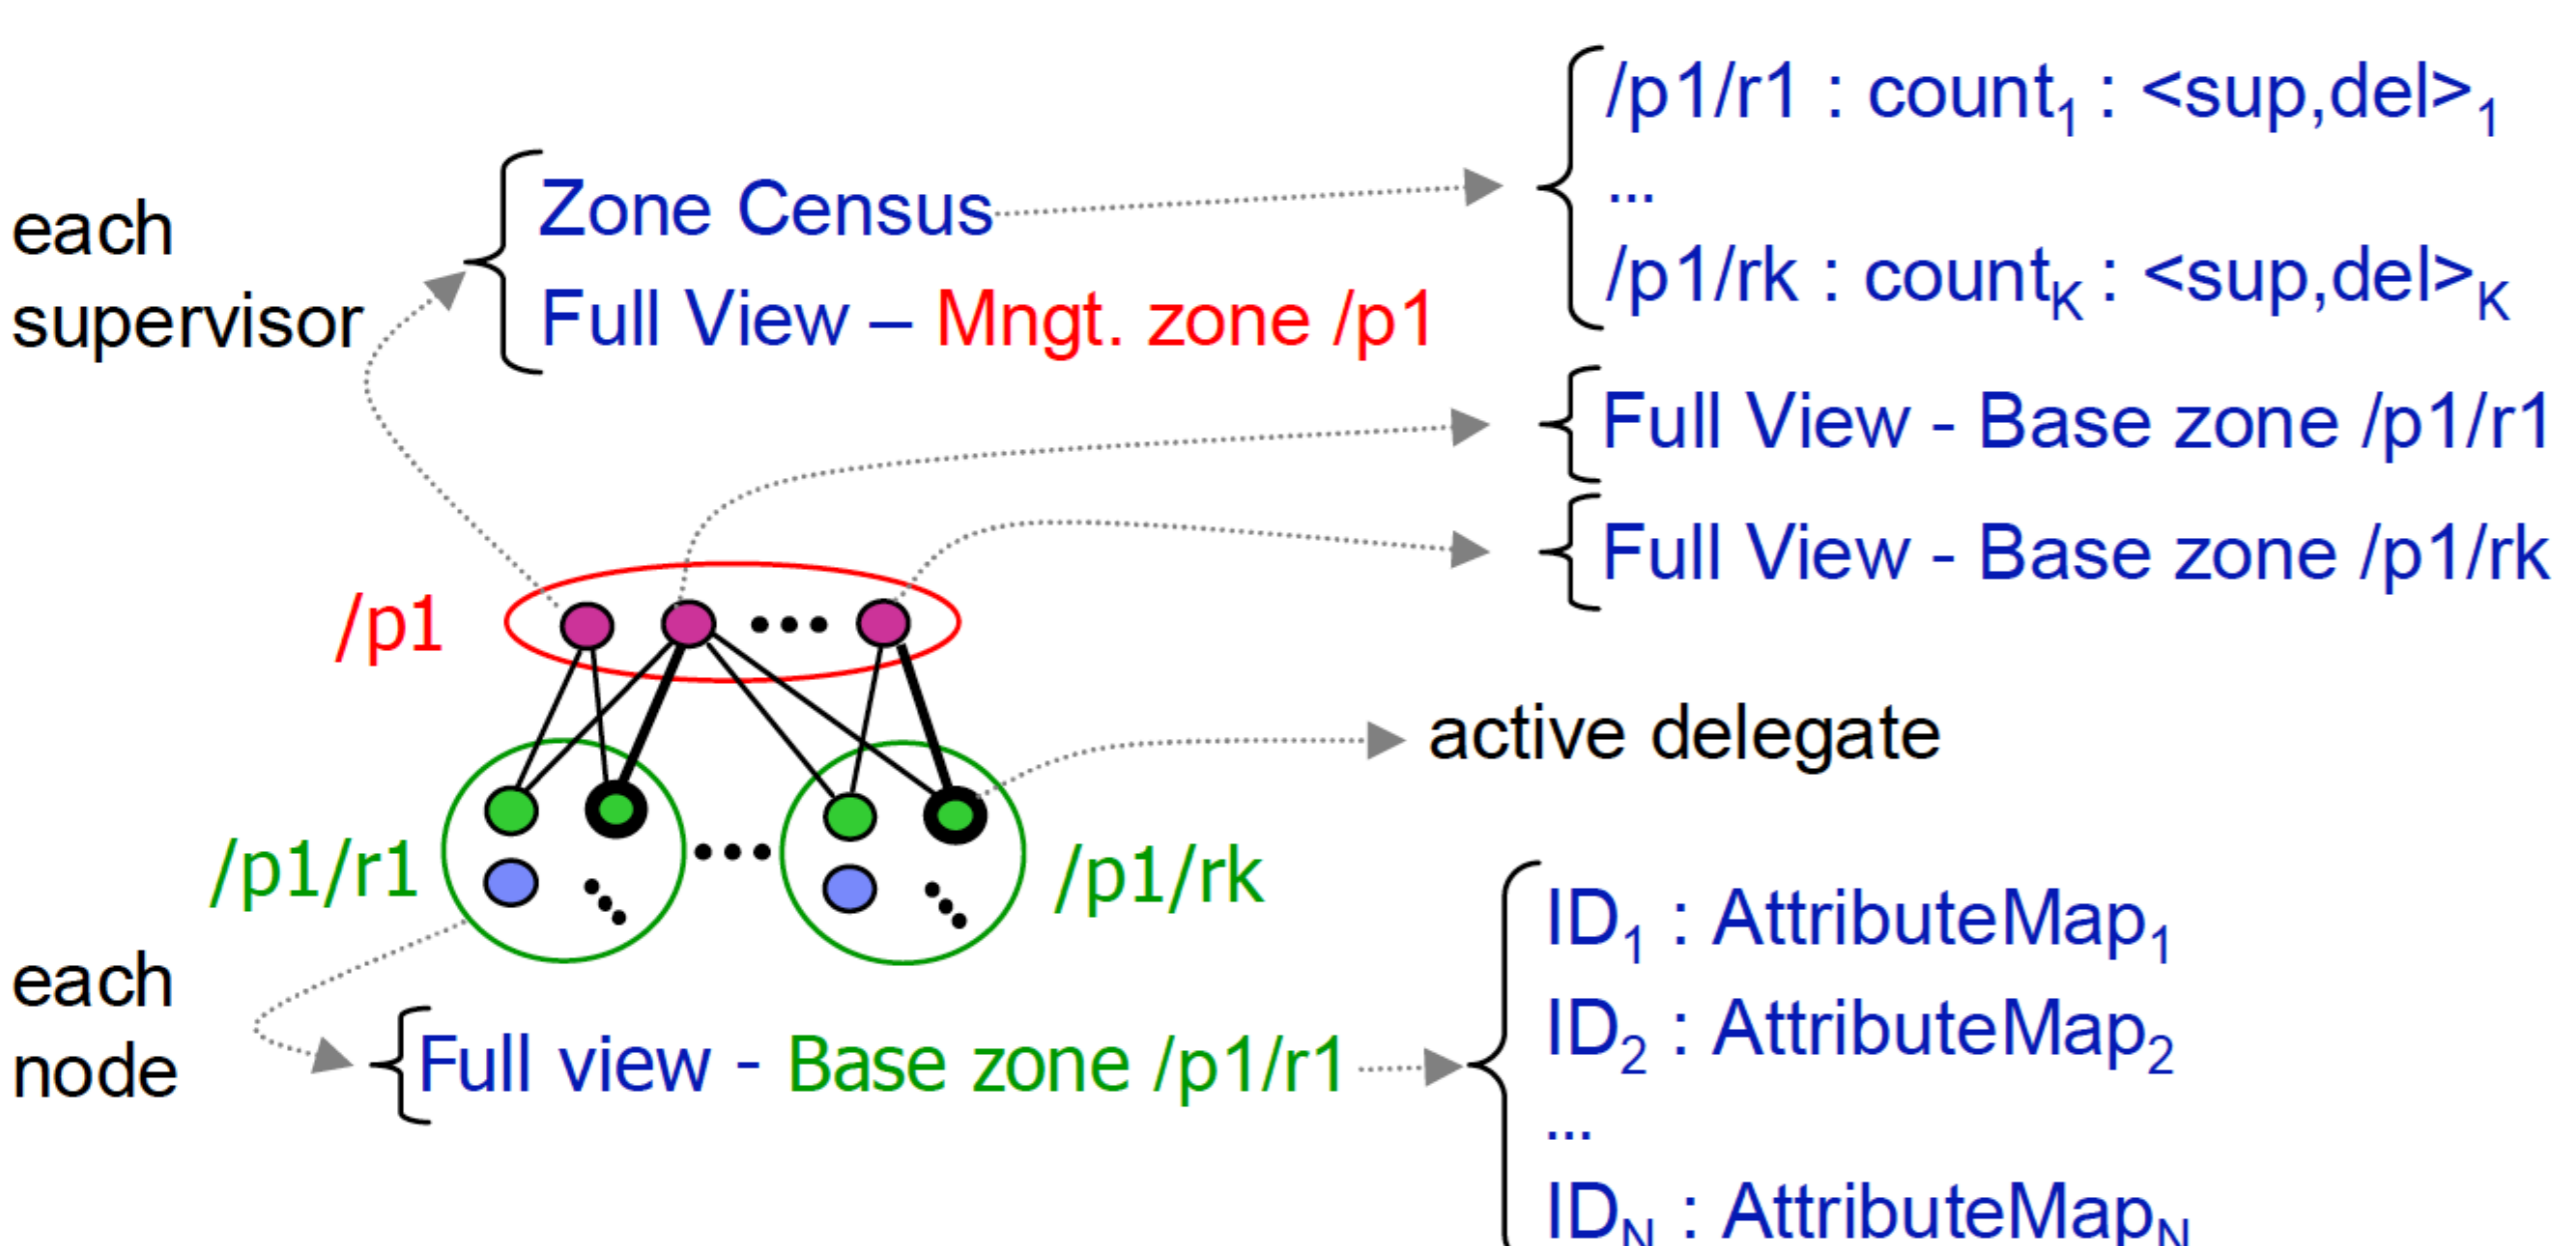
each supervisor

Zone Census
Full View – Mngt. zone /p1

/p1/r1 : count$_1$ : <sup,del>$_1$
...
/p1/rk : count$_K$ : <sup,del>$_K$

Full View - Base zone /p1/r1

Full View - Base zone /p1/rk

/p1

active delegate

/p1/r1

/p1/rk

each node

Full view - Base zone /p1/r1

ID$_1$ : AttributeMap$_1$
ID$_2$ : AttributeMap$_2$
...
ID$_N$ : AttributeMap$_N$